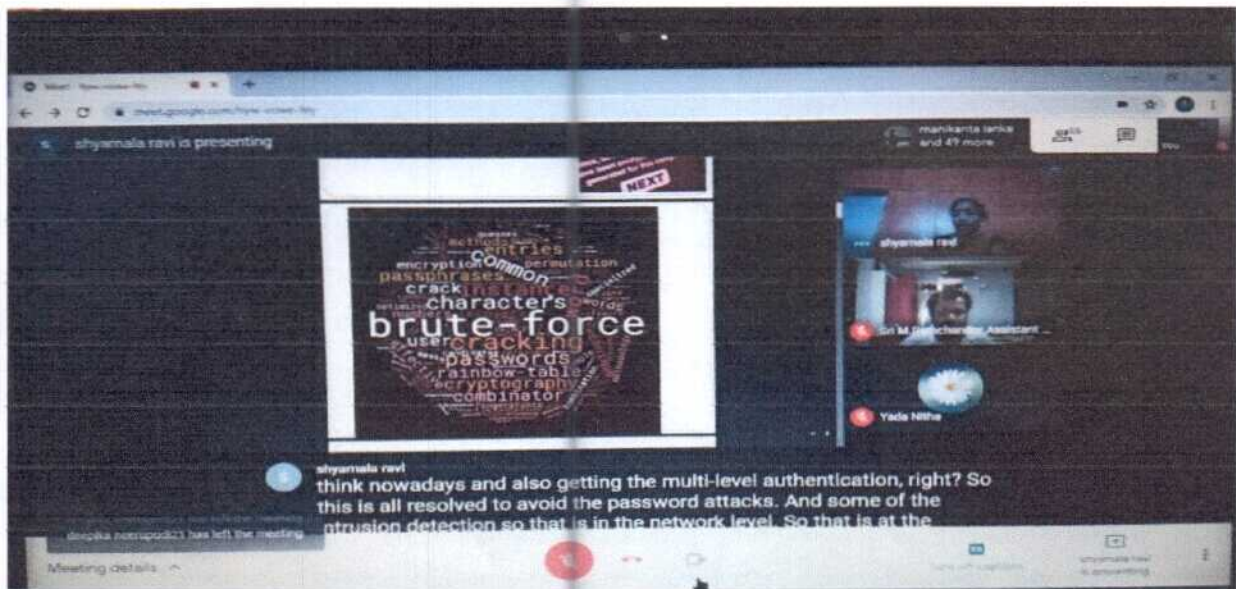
Meet - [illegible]

meet.google.com/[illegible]

shyamala ravi is presenting

manikanta lanka and 47 more

NEXT

methods
entries
encryption
common
permutation
passphrases
crack
instances
characters
brute-force
cracking
user
passwords
rainbow-table
cryptography
combinator

shyamala ravi

Sri M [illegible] Assistant ...

Yada Nitha

shyamala ravi
think nowadays and also getting the multi-level authentication, right? So this is all resolved to avoid the password attacks. And some of the intrusion detection so that is in the network level. So that is at the

deepika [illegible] has left the meeting

Meeting details

Turn off captions

shyamala ravi is presenting